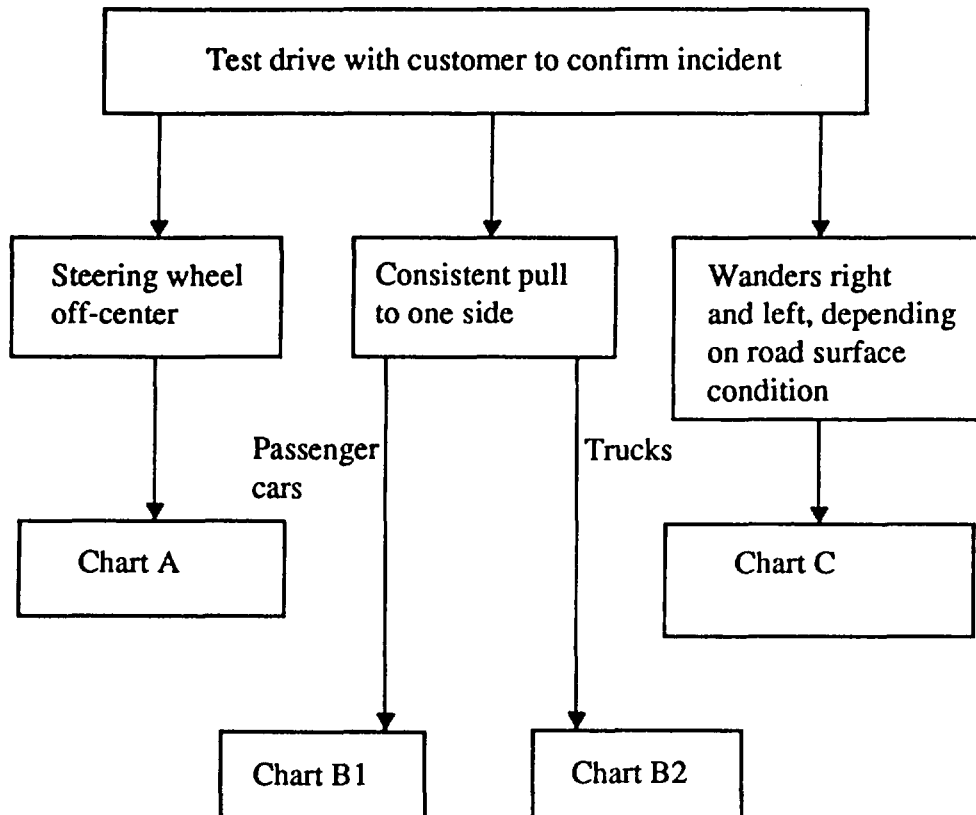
Test drive with customer to confirm incident

Steering wheel off-center

Consistent pull to one side

Wanders right and left, depending on road surface condition

Passenger cars

Trucks

Chart A

Chart C

Chart B1

Chart B2